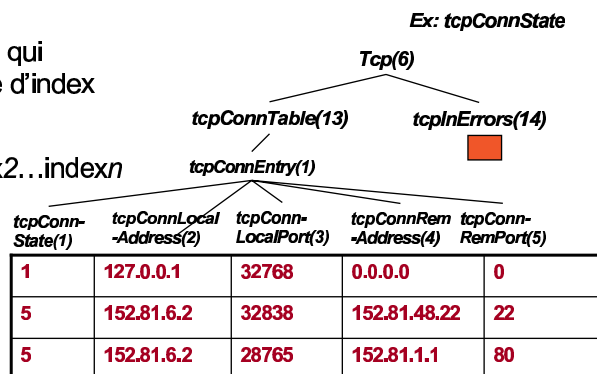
Ex: tcpConnState

qui
e d'index

x2…index*n*

Tcp(6)

tcpConnTable(13)

tcpInErrors(14)

tcpConnEntry(1)

tcpConn-State(1)

tcpConnLocal-Address(2)

tcpConn-LocalPort(3)

tcpConnRem-Address(4)

tcpConn-RemPort(5)

| 1 | 127.0.0.1 | 32768 | 0.0.0.0 | 0 |
|---|---|---|---|---|
| 5 | 152.81.6.2 | 32838 | 152.81.48.22 | 22 |
| 5 | 152.81.6.2 | 28765 | 152.81.1.1 | 80 |